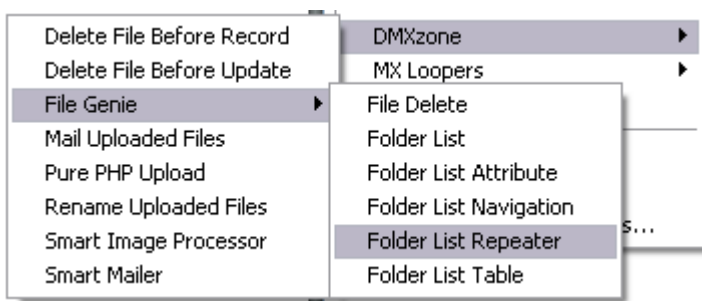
Delete File Before Record
Delete File Before Update
File Genie
Mail Uploaded Files
Pure PHP Upload
Rename Uploaded Files
Smart Image Processor
Smart Mailer

DMXzone
MX Loopers

File Delete
Folder List
Folder List Attribute
Folder List Navigation
Folder List Repeater
Folder List Table

s...